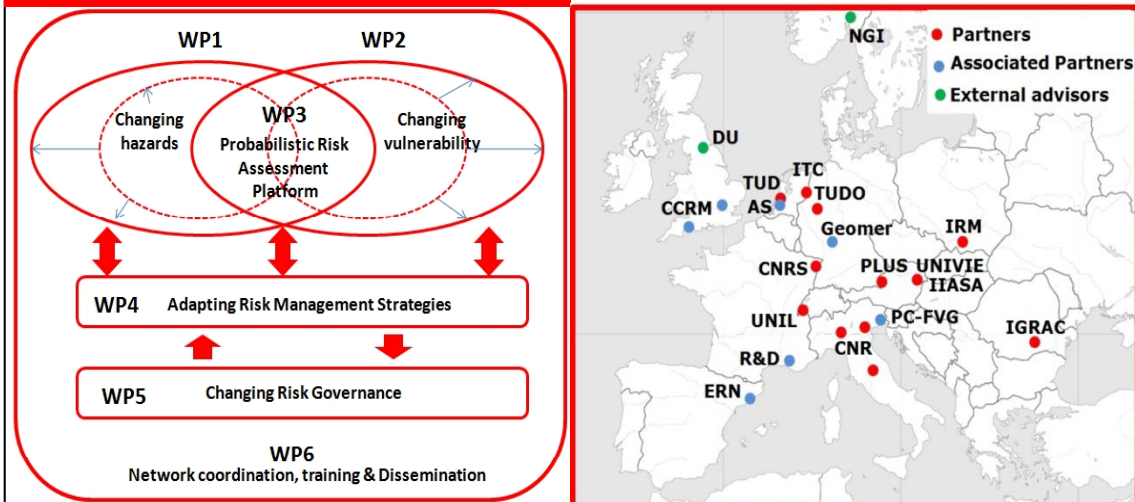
WP1

WP2

Changing hazards

WP3
Probabilistic Risk Assessment Platform

Changing vulnerability

WP4 Adapting Risk Management Strategies

WP5 Changing Risk Governance

WP6
Network coordination, training & Dissemination

NGI

Partners
Associated Partners
External advisors

DU
ITC
TUD
TUDO
AS
CCRM
Geomer
IRM
CNRS
PLUS
UNIVIE
IIASA
UNIL
PC-FVG
IGRAC
CNR
R&D
ERN